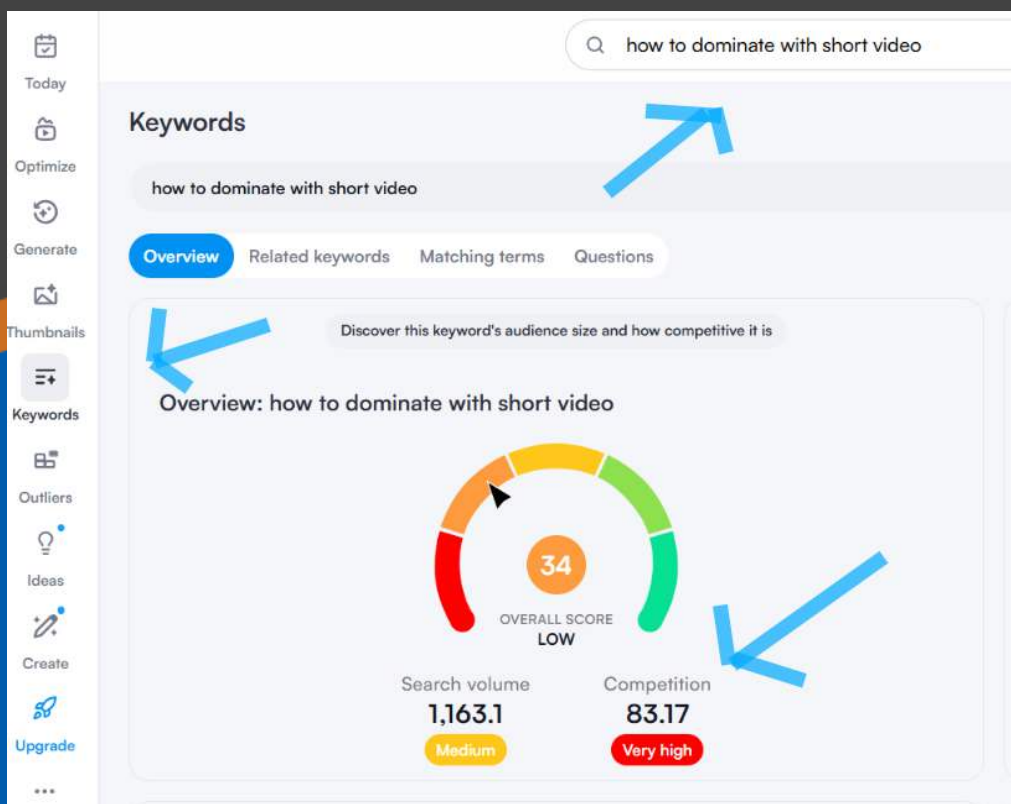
Today
Optimize
Generate
Thumbnails
Keywords
Outliers
Ideas
Create
Upgrade
...

how to dominate with short video

Keywords

how to dominate with short video

Overview Related keywords Matching terms Questions

Discover this keyword's audience size and how competitive it is

Overview: how to dominate with short video

34
OVERALL SCORE
LOW

Search volume
1,163.1
Medium

Competition
83.17
Very high